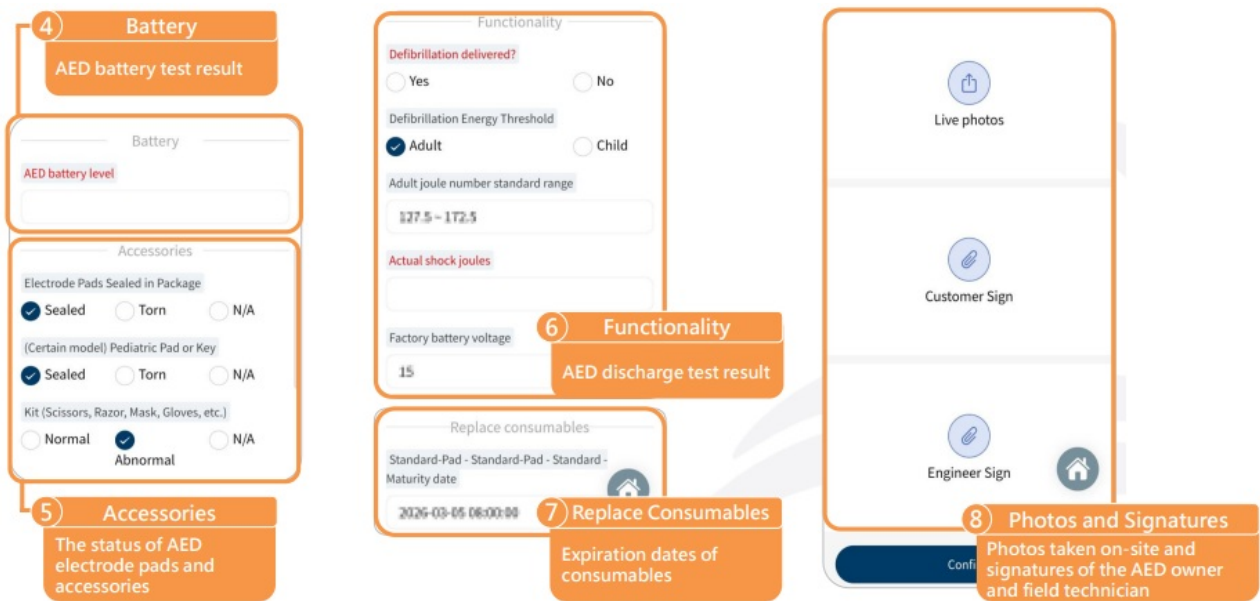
4 Battery

AED battery test result

Battery

AED battery level

Accessories

Electrode Pads Sealed in Package

Sealed Torn N/A

(Certain model) Pediatric Pad or Key

Sealed Torn N/A

Kit (Scissors, Razor, Mask, Gloves, etc.)

Normal Abnormal N/A

5 Accessories

The status of AED electrode pads and accessories

Functionality

Defibrillation delivered?

Yes No

Defibrillation Energy Threshold

Adult Child

Adult joule number standard range

127.5 ~ 172.5

Actual shock joules

Factory battery voltage

15

6 Functionality

AED discharge test result

Replace consumables

Standard-Pad - Standard-Pad - Standard - Maturity date

2026-03-05 08:00:00

7 Replace Consumables

Expiration dates of consumables

Live photos

Customer Sign

Engineer Sign

Confi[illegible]

8 Photos and Signatures

Photos taken on-site and signatures of the AED owner and field technician